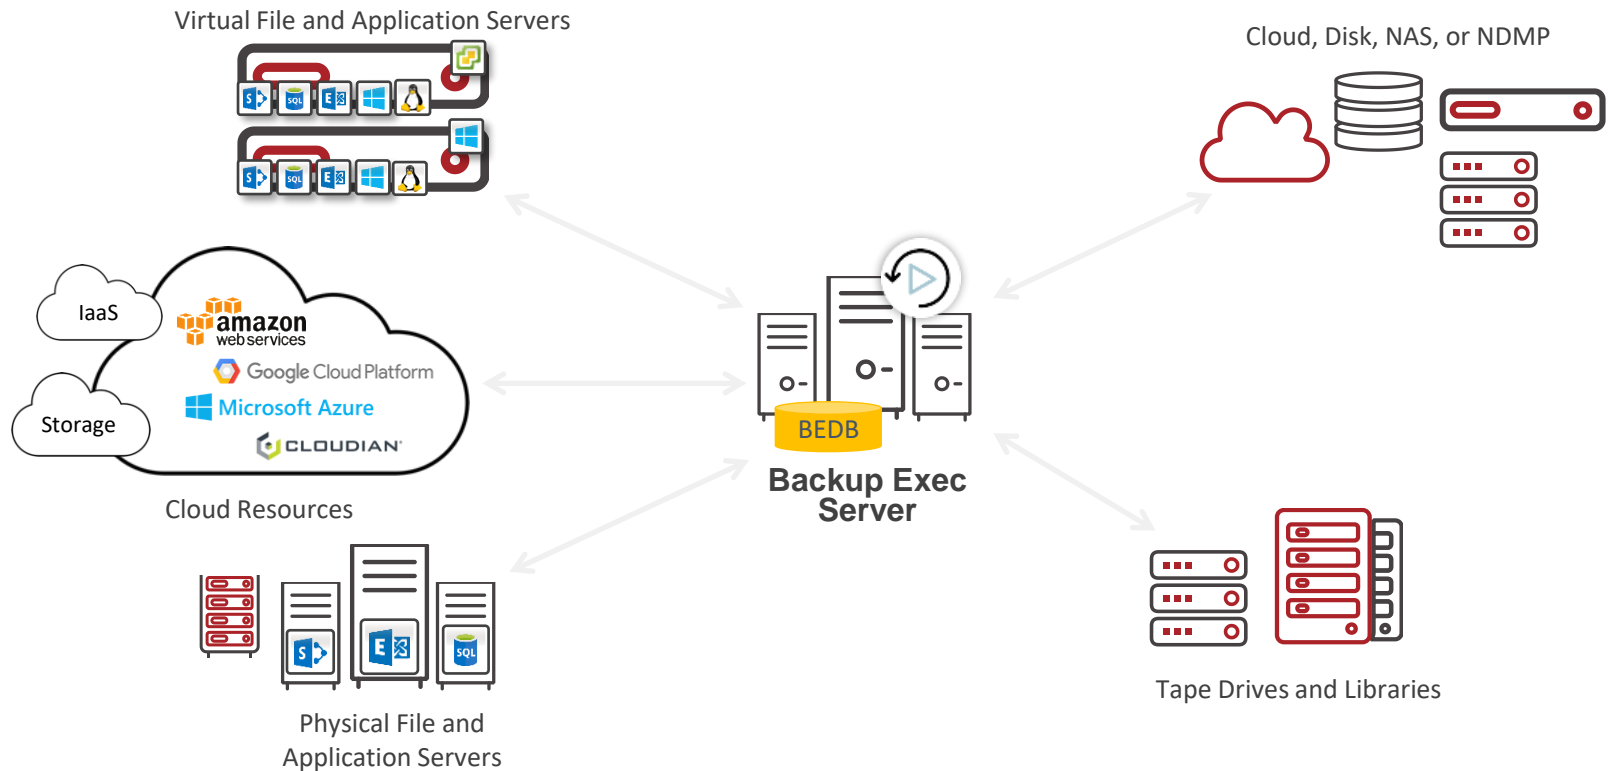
Virtual File and Application Servers

Cloud, Disk, NAS, or NDMP

IaaS

amazon web services

Google Cloud Platform

Microsoft Azure

CLOUDIAN

Storage

Cloud Resources

BEDB

Backup Exec Server

Physical File and Application Servers

Tape Drives and Libraries